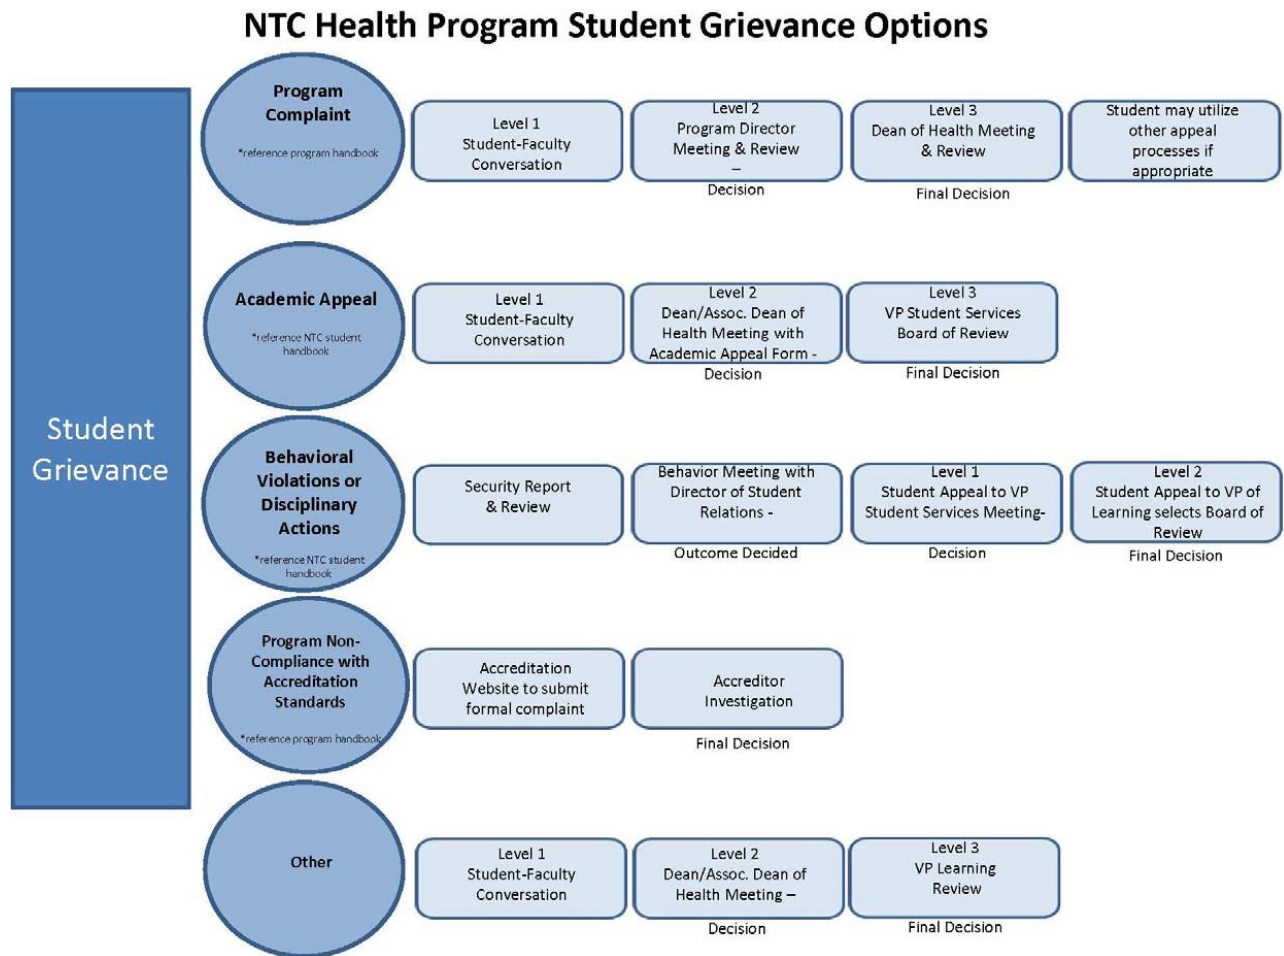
NTC Health Program Student Grievance Options

Student Grievance

Program Complaint
*reference program handbook

Level 1
Student-Faculty Conversation

Level 2
Program Director Meeting & Review
–
Decision

Level 3
Dean of Health Meeting & Review
Final Decision

Student may utilize other appeal processes if appropriate

Academic Appeal
*reference NTC student handbook

Level 1
Student-Faculty Conversation

Level 2
Dean/Assoc. Dean of Health Meeting with Academic Appeal Form -
Decision

Level 3
VP Student Services Board of Review
Final Decision

Behavioral Violations or Disciplinary Actions
*reference NTC student handbook

Security Report & Review

Behavior Meeting with Director of Student Relations -
Outcome Decided

Level 1
Student Appeal to VP Student Services Meeting-
Decision

Level 2
Student Appeal to VP of Learning selects Board of Review
Final Decision

Program Non-Compliance with Accreditation Standards
*reference program handbook

Accreditation Website to submit formal complaint

Accreditor Investigation
Final Decision

Other

Level 1
Student-Faculty Conversation

Level 2
Dean/Assoc. Dean of Health Meeting –
Decision

Level 3
VP Learning Review
Final Decision